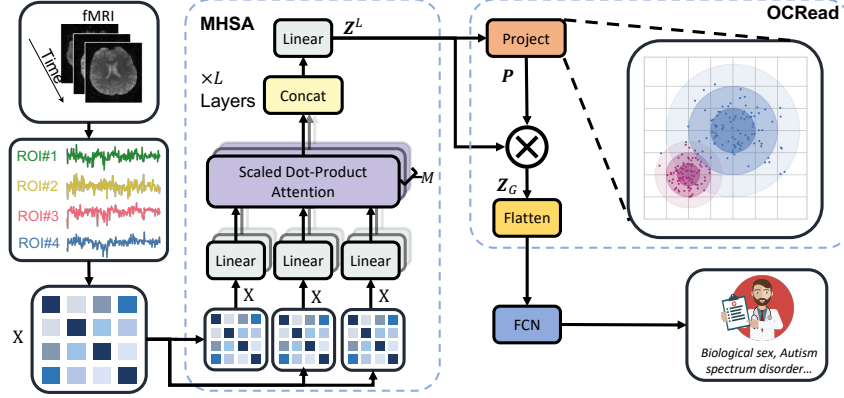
fMRI

Time

ROI#1

ROI#2

ROI#3

ROI#4

X

MHSA

Linear

$Z^L$

$\times L$ Layers

Concat

Scaled Dot-Product Attention

$M$

Linear

Linear

Linear

X

X

X

OCRead

Project

$P$

$\otimes$

$Z_G$

Flatten

FCN

Biological sex, Autism spectrum disorder...